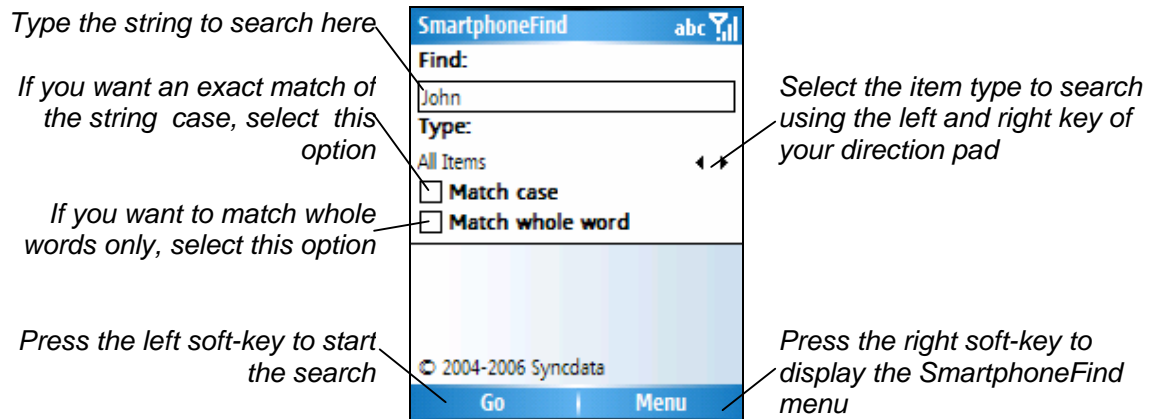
Type the string to search here

If you want an exact match of the string case, select this option

If you want to match whole words only, select this option

Press the left soft-key to start the search

SmartphoneFind abc

Find:

John

Type:

All Items

Match case

Match whole word

© 2004-2006 Syncdata

Go

Menu

Select the item type to search using the left and right key of your direction pad

Press the right soft-key to display the SmartphoneFind menu